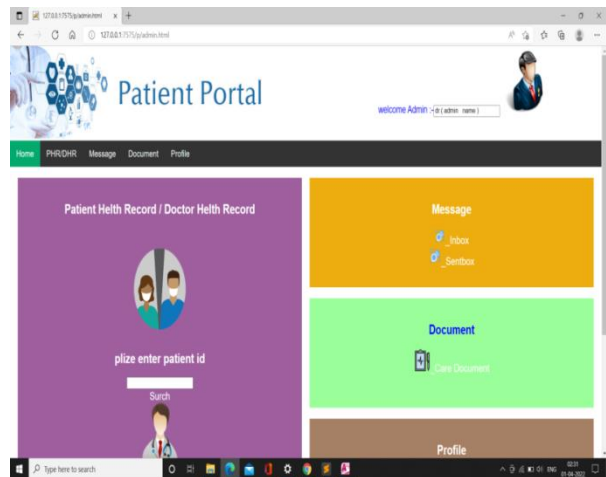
127.0.0.1:1575/p/admin.html

127.0.0.1:1575/p/admin.html

Patient Portal

welcome Admin : dr ( admin name )

Home PHR/DHR Message Document Profile

Patient Helth Record / Doctor Helth Record

plize enter patient id

Surch

Message

_Inbox

_Sentbox

Document

Care Document

Profile

Type here to search

ENG 02:31 01-04-2022